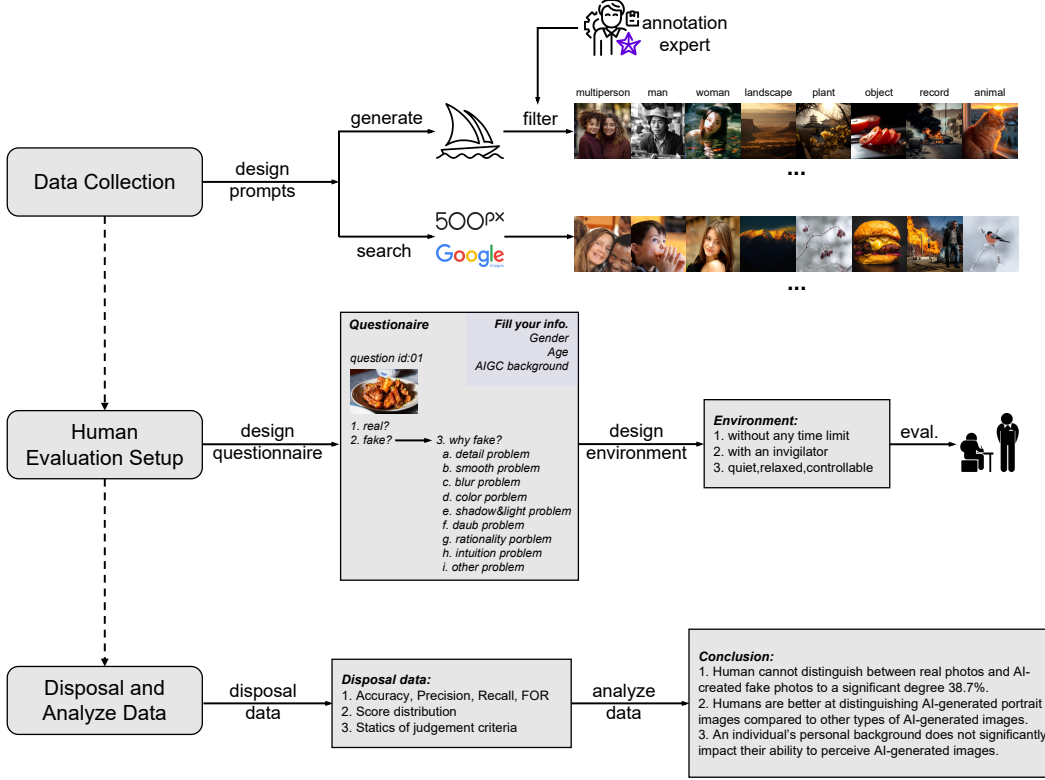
annotation expert

multiperson man woman landscape plant object record animal

Data Collection

design prompts

generate

filter

...

500px

Google

search

...

Questionaire

Fill your info.
Gender
Age
AIGC background

question id:01

1. real?
2. fake? → 3. why fake?
a. detail problem
b. smooth problem
c. blur problem
d. color porblem
e. shadow&light problem
f. daub problem
g. rationality porblem
h. intuition problem
i. other problem

Human Evaluation Setup

design questionnaire

design environment

Environment:
1. without any time limit
2. with an invigilator
3. quiet,relaxed,controllable

eval.

Disposal and Analyze Data

disposal data

Disposal data:
1. Accuracy, Precision, Recall, FOR
2. Score distribution
3. Statics of judgement criteria

analyze data

Conclusion:
1. Human cannot distinguish between real photos and AI-created fake photos to a significant degree 38.7%.
2. Humans are better at distinguishing AI-generated portrait images compared to other types of AI-generated images.
3. An individual's personal background does not significantly impact their ability to perceive AI-generated images.